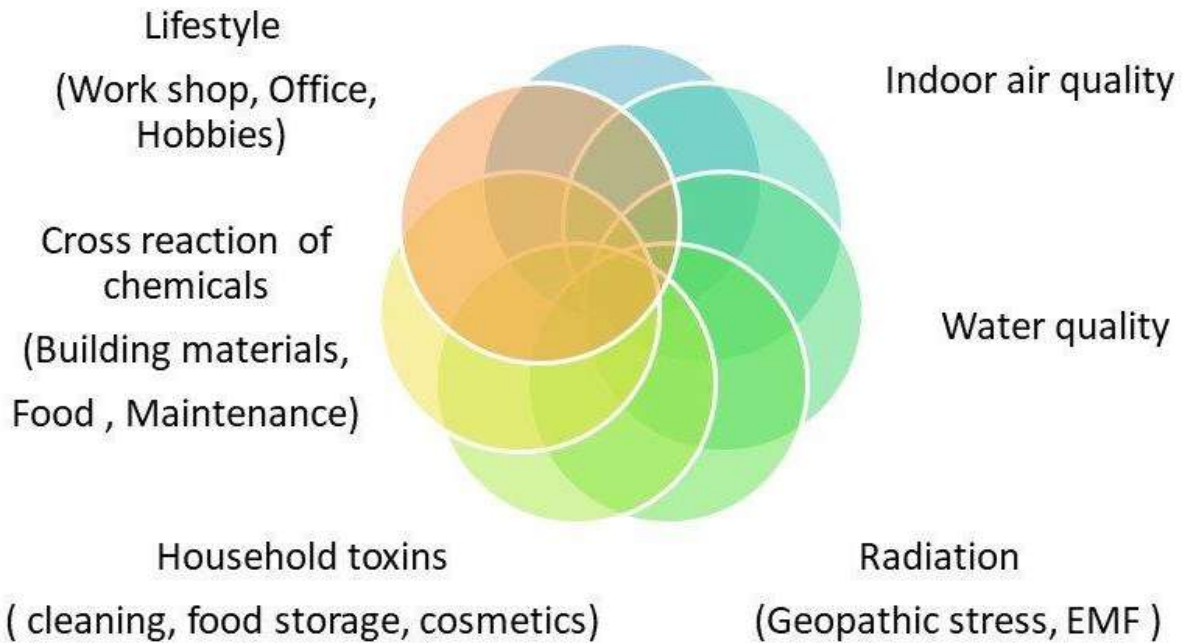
Lifestyle
(Work shop, Office, Hobbies)

Indoor air quality

Cross reaction of chemicals
(Building materials, Food , Maintenance)

Water quality

Household toxins
( cleaning, food storage, cosmetics)

Radiation
(Geopathic stress, EMF )